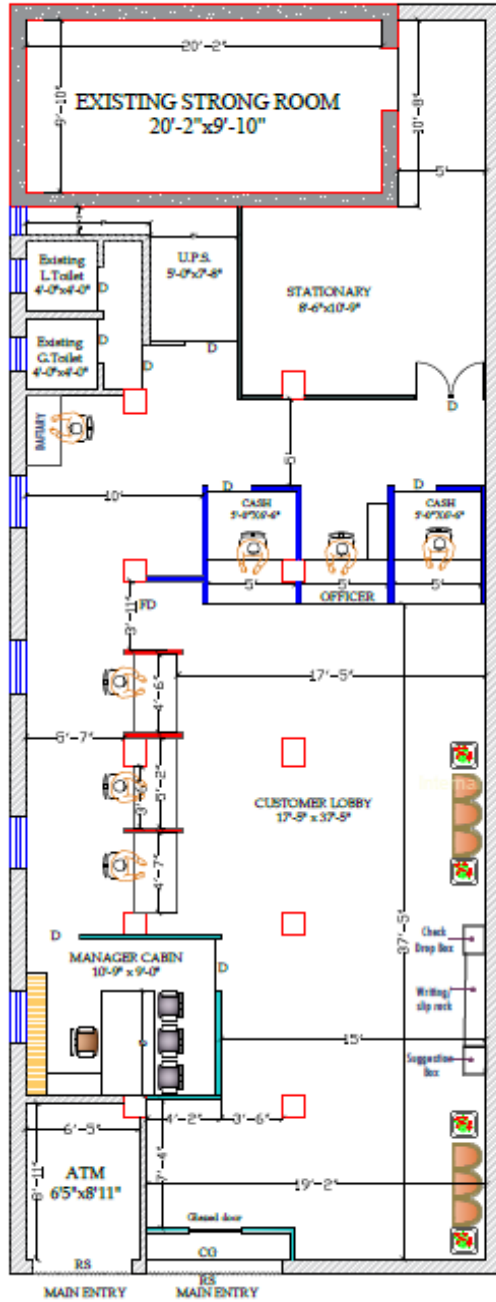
20'-2"
9'-10"
EXISTING STRONG ROOM
20'-2"x9'-10"
10'-8"
5'
Existing
L.Toilet
4'-0"x4'-0"
D
U.P.S.
5'-0"x7'-8"
STATIONARY
8'-6"x10'-9"
Existing
G.Toilet
4'-0"x4'-0"
D
D
D
D
PANTRY
8'
10'
D
CASH
5'-0"X6'-6"
D
CASH
5'-0"X6'-6"
5'
5'
5'
OFFICER
3'-11"
FD
17'-5"
4'-6"
6'-7"
5'-2"
CUSTOMER LOBBY
17'-5" x 37'-5"
4'-7"
37'-5"
Check
Drop Box
D
MANAGER CABIN
10'-9" x 9'-0"
D
Writing
slip rack
15'
Suggestion
Box
6'-5"
4'-2"
3'-6"
8'-11"
ATM
6'5"x8'11"
7'-4"
19'-2"
Glazed door
CG
RS
MAIN ENTRY
RS
MAIN ENTRY